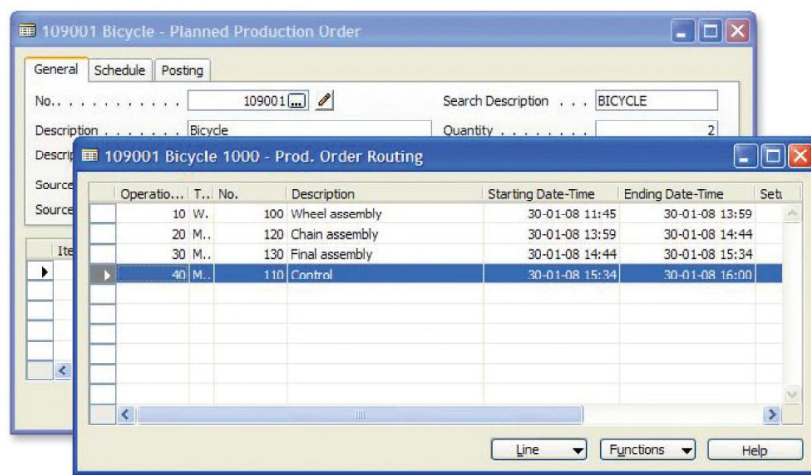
109001 Bicycle - Planned Production Order

General | Schedule | Posting

No. . . . . . . . . . . . 109001

Search Description . . . BICYCLE

Description . . . . . . . Bicycle

Quantity . . . . . . . . 2

Descri

Source

Source

Ite

109001 Bicycle 1000 - Prod. Order Routing

| Operatio... | T... | No. | Description | Starting Date-Time | Ending Date-Time | Set |
|---|---|---|---|---|---|---|
| 10 | W.. | 100 | Wheel assembly | 30-01-08 11:45 | 30-01-08 13:59 | |
| 20 | M.. | 120 | Chain assembly | 30-01-08 13:59 | 30-01-08 14:44 | |
| 30 | M.. | 130 | Final assembly | 30-01-08 14:44 | 30-01-08 15:34 | |
| 40 | M.. | 110 | Control | 30-01-08 15:34 | 30-01-08 16:00 | |

Line | Functions | Help